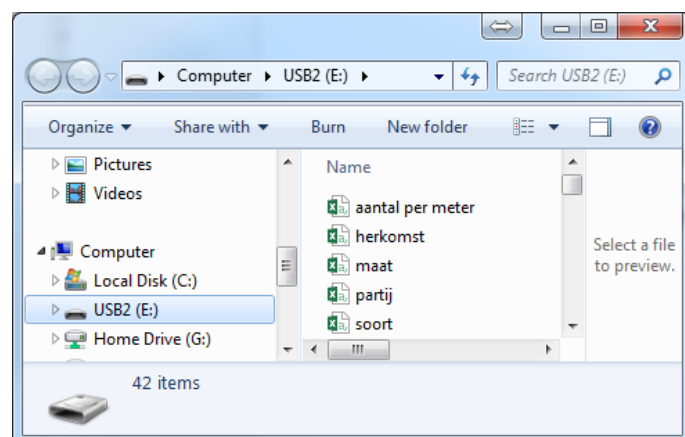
Computer ▸ USB2 (E:) ▸

Search USB2 (E:)

Organize ▾ Share with ▾ Burn New folder

Pictures
Videos

Computer
Local Disk (C:)
USB2 (E:)
Home Drive (G:)

Name

aantal per meter
herkomst
maat
partij
soort

Select a file to preview.

42 items